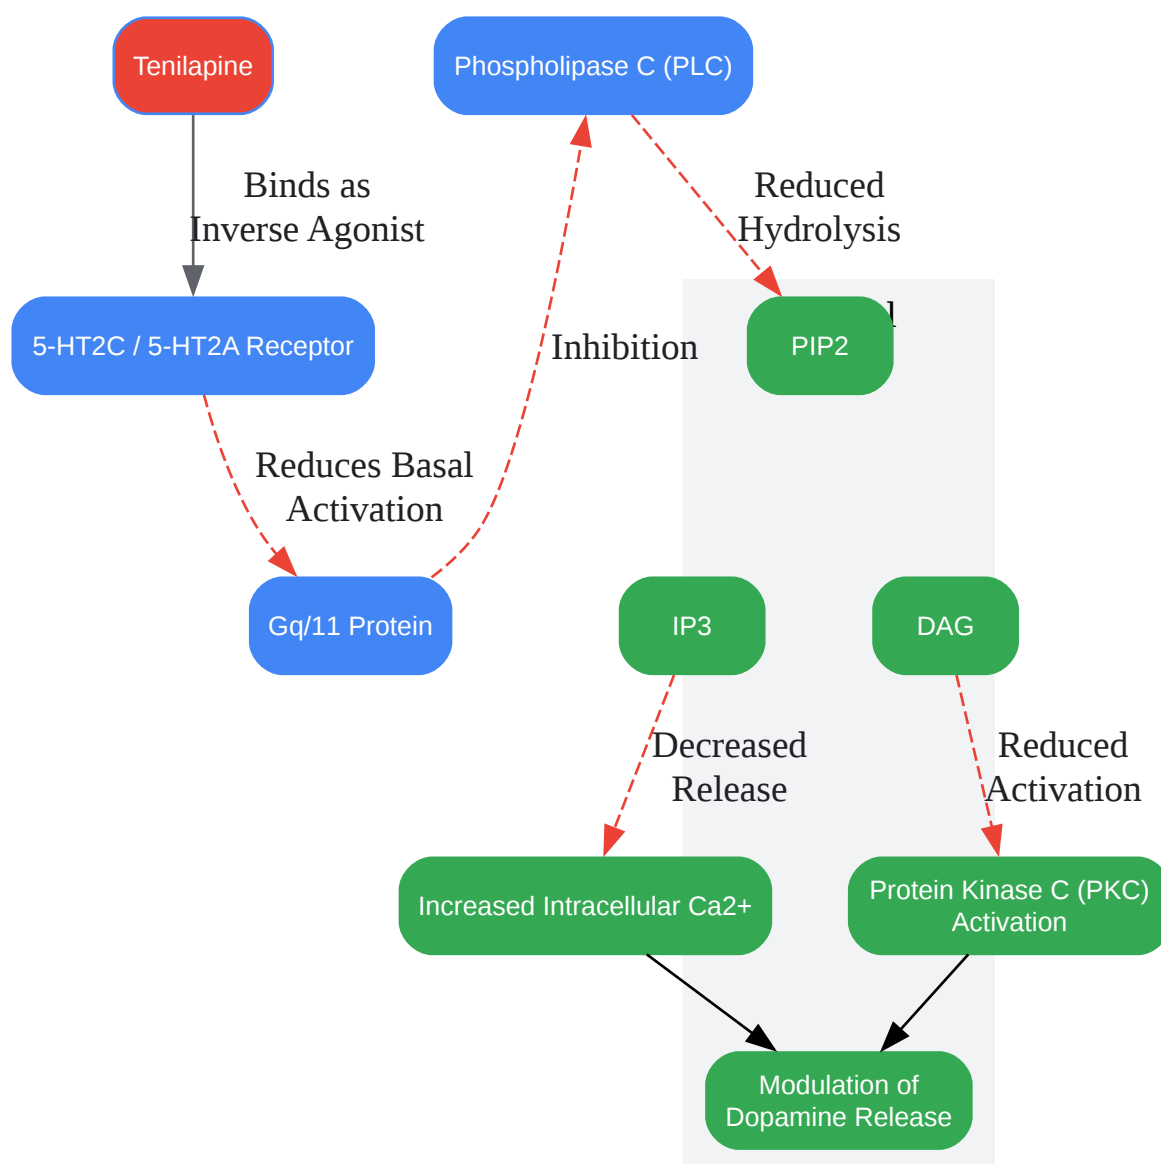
Tenilapine

Phospholipase C (PLC)

Binds as Inverse Agonist

Reduced Hydrolysis

5-HT2C / 5-HT2A Receptor

Inhibition

PIP2

Reduces Basal Activation

Gq/11 Protein

IP3

DAG

Decreased Release

Reduced Activation

Increased Intracellular Ca2+

Protein Kinase C (PKC) Activation

Modulation of Dopamine Release